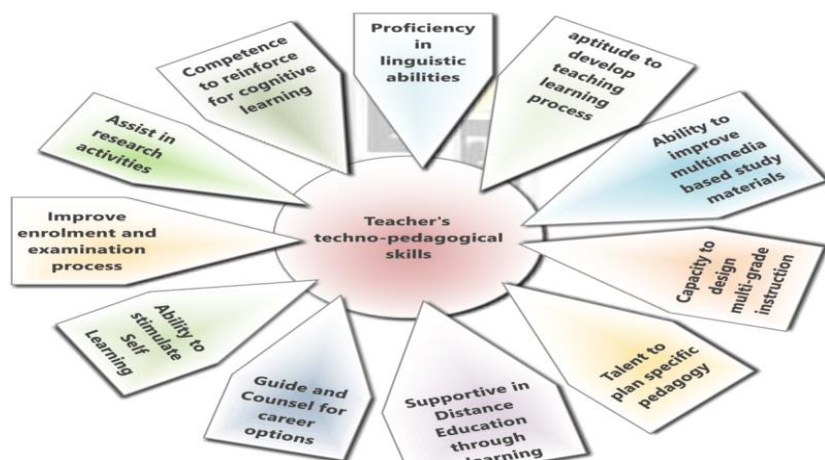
Teacher's techno-pedagogical skills

Proficiency in linguistic abilities

aptitude to develop teaching learning process

Ability to improve multimedia based study materials

Capacity to design multi-grade instruction

Talent to plan specific pedagogy

Supportive in Distance Education through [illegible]learning

Guide and Counsel for career options

Ability to stimulate Self Learning

Improve enrolment and examination process

Assist in research activities

Competence to reinforce for cognitive learning